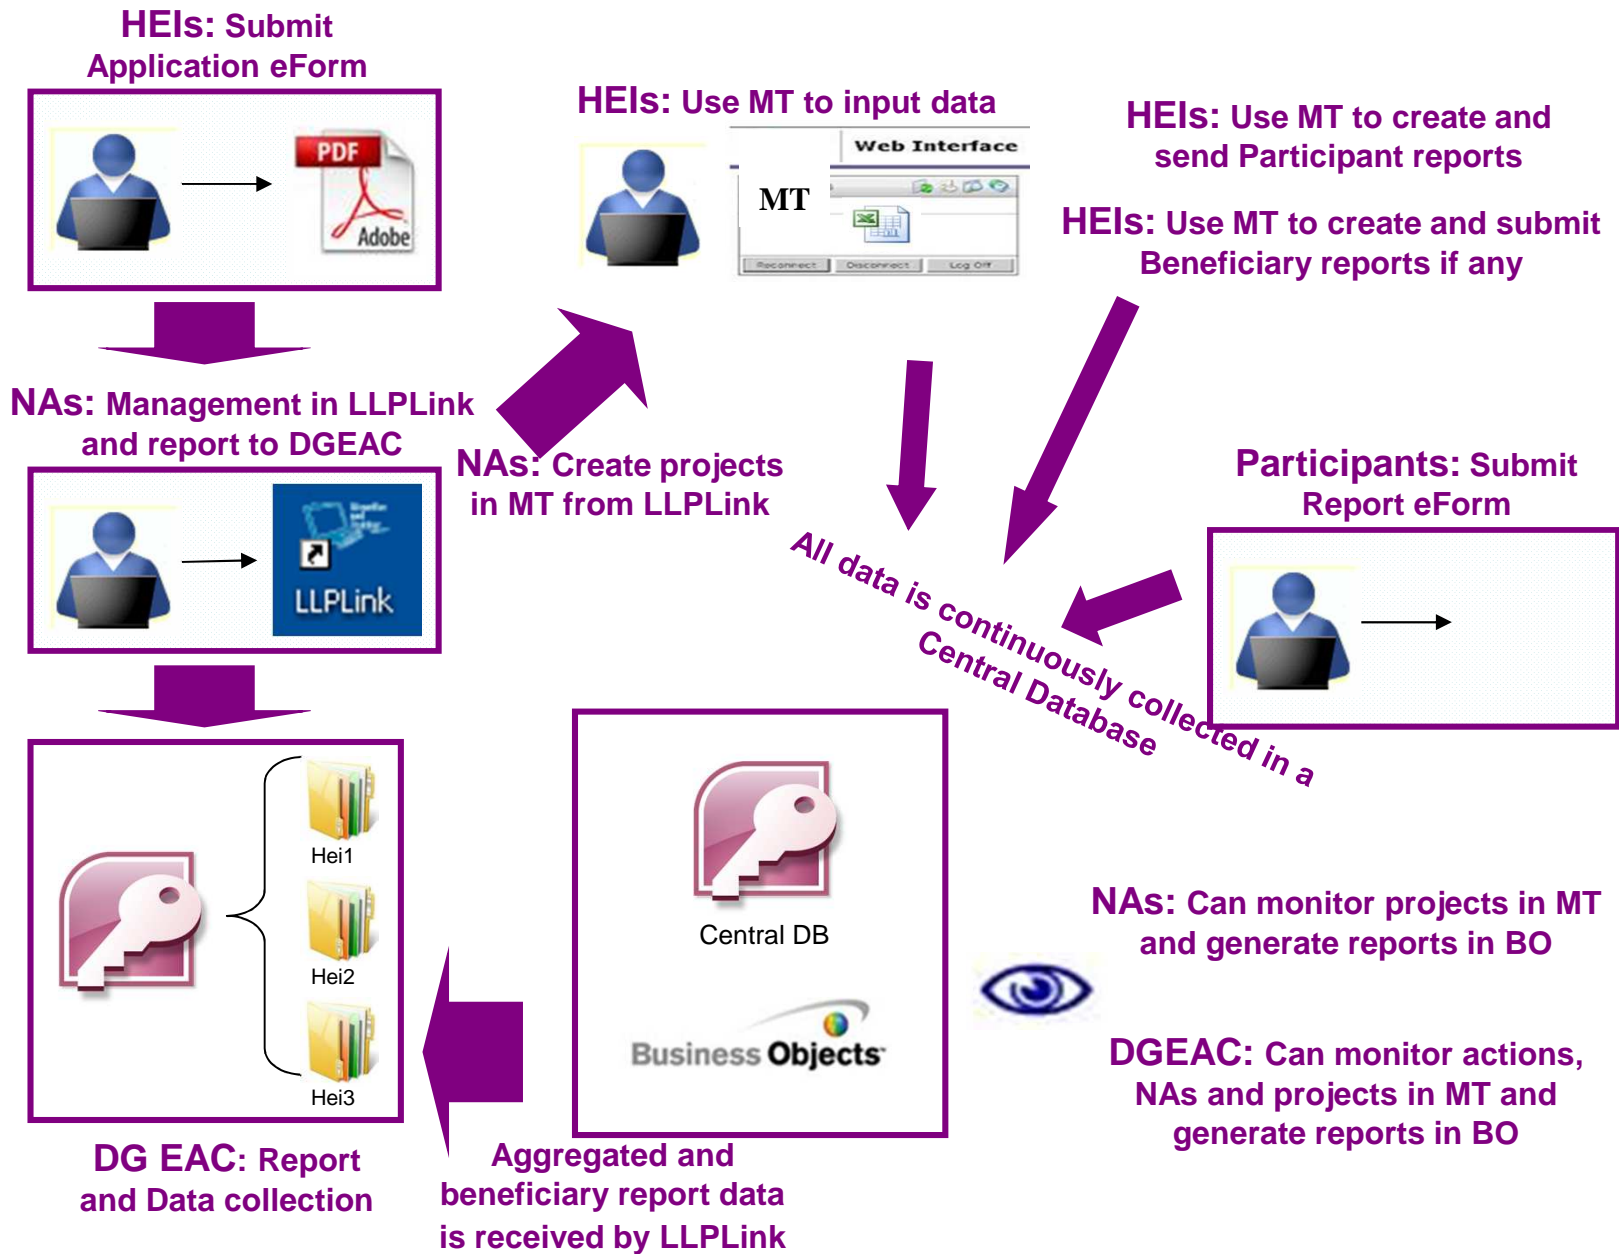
HEIs: Submit Application eForm

PDF

Adobe

NAs: Management in LLPLink and report to DGEAC

LLPLink

Hei1

Hei2

Hei3

DG EAC: Report and Data collection

HEIs: Use MT to input data

Web Interface

MT

Reconnect Disconnect Log Off

NAs: Create projects in MT from LLPLink

HEIs: Use MT to create and send Participant reports

HEIs: Use MT to create and submit Beneficiary reports if any

Participants: Submit Report eForm

All data is continuously collected in a Central Database

Central DB

Business Objects

NAs: Can monitor projects in MT and generate reports in BO

DGEAC: Can monitor actions, NAs and projects in MT and generate reports in BO

Aggregated and beneficiary report data is received by LLPLink